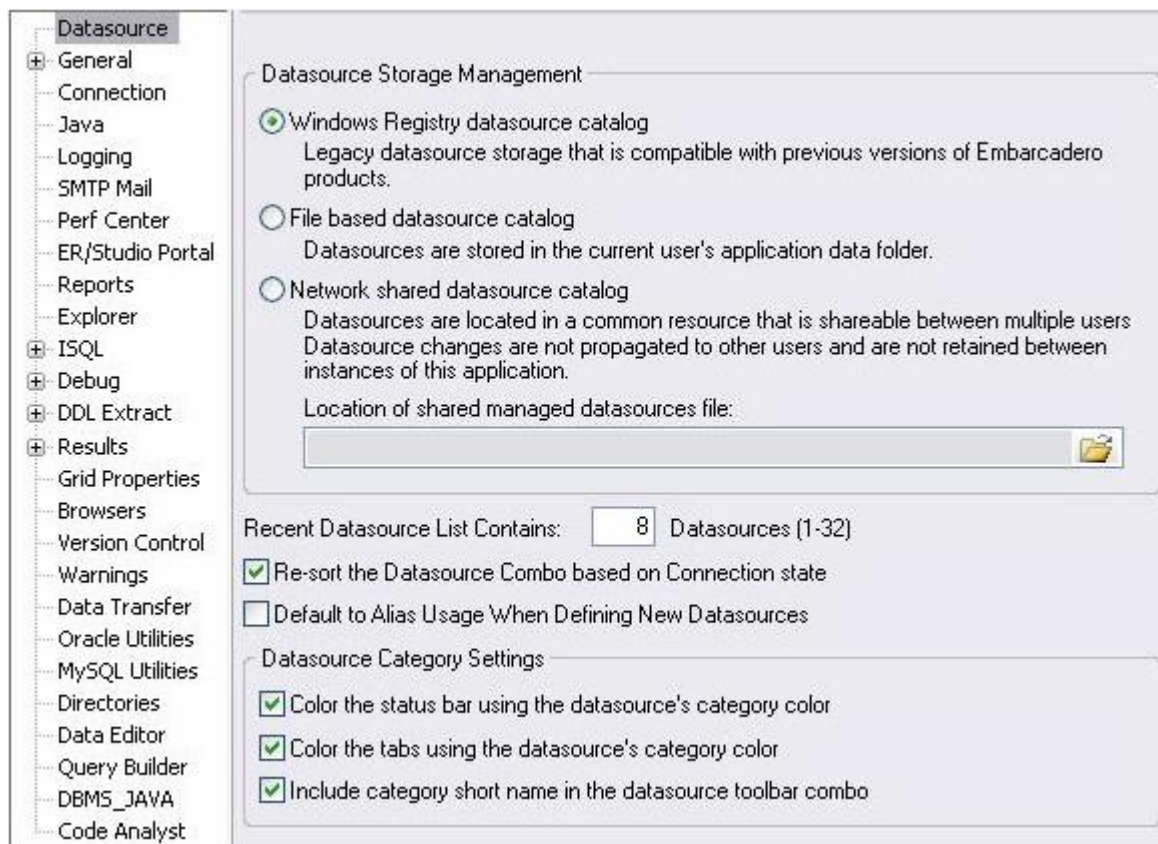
Datasource
General
Connection
Java
Logging
SMTP Mail
Perf Center
ER/Studio Portal
Reports
Explorer
ISQL
Debug
DDL Extract
Results
Grid Properties
Browsers
Version Control
Warnings
Data Transfer
Oracle Utilities
MySQL Utilities
Directories
Data Editor
Query Builder
DBMS_JAVA
Code Analyst

Datasource Storage Management

Windows Registry datasource catalog
Legacy datasource storage that is compatible with previous versions of Embarcadero products.

File based datasource catalog
Datasources are stored in the current user's application data folder.

Network shared datasource catalog
Datasources are located in a common resource that is shareable between multiple users Datasource changes are not propagated to other users and are not retained between instances of this application.

Location of shared managed datasources file:

Recent Datasource List Contains: 8 Datasources (1-32)

Re-sort the Datasource Combo based on Connection state

Default to Alias Usage When Defining New Datasources

Datasource Category Settings

Color the status bar using the datasource's category color

Color the tabs using the datasource's category color

Include category short name in the datasource toolbar combo